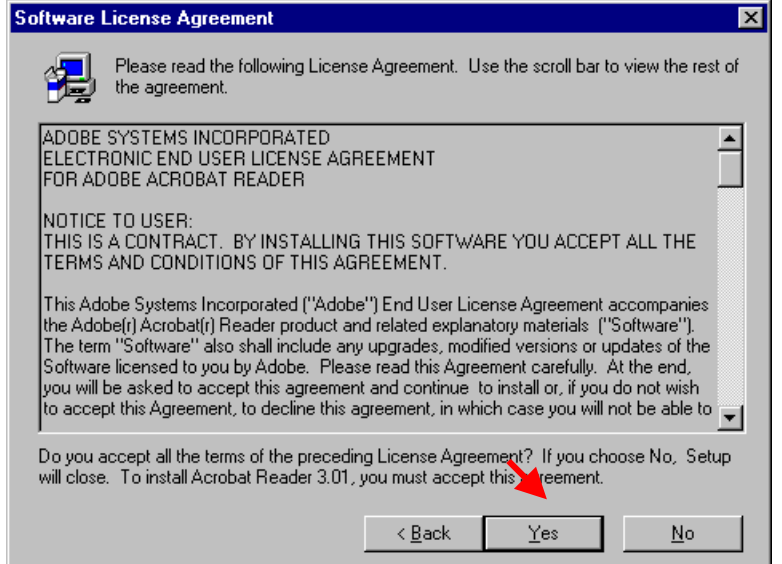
Software License Agreement

Please read the following License Agreement. Use the scroll bar to view the rest of the agreement.

ADOBE SYSTEMS INCORPORATED
ELECTRONIC END USER LICENSE AGREEMENT
FOR ADOBE ACROBAT READER

NOTICE TO USER:
THIS IS A CONTRACT. BY INSTALLING THIS SOFTWARE YOU ACCEPT ALL THE TERMS AND CONDITIONS OF THIS AGREEMENT.

This Adobe Systems Incorporated ("Adobe") End User License Agreement accompanies the Adobe(r) Acrobat(r) Reader product and related explanatory materials ("Software"). The term "Software" also shall include any upgrades, modified versions or updates of the Software licensed to you by Adobe. Please read this Agreement carefully. At the end, you will be asked to accept this agreement and continue to install or, if you do not wish to accept this Agreement, to decline this agreement, in which case you will not be able to

Do you accept all the terms of the preceding License Agreement? If you choose No, Setup will close. To install Acrobat Reader 3.01, you must accept this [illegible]reement.

< Back

Yes

No